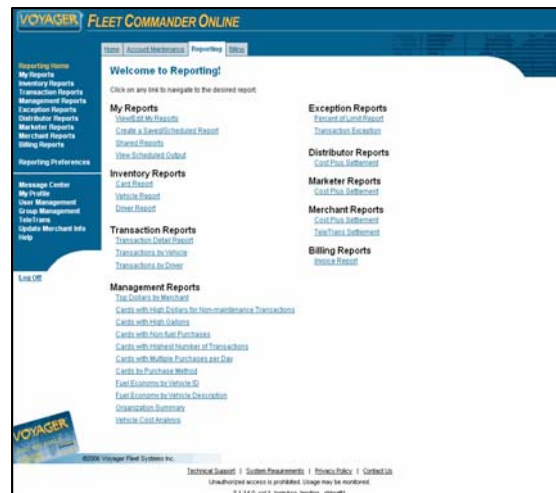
VOYAGER FLEET COMMANDER ONLINE

Home | Account Maintenance | Reporting | Billing

Reporting Home
My Reports
Inventory Reports
Transaction Reports
Management Reports
Exception Reports
Distributor Reports
Marketer Reports
Merchant Reports
Billing Reports

Reporting Preferences

Message Center
My Profile
User Management
Group Management
TeleTrans
Update Merchant Info
Help

Log Off

Welcome to Reporting!

Click on any link to navigate to the desired report.

My Reports
View/Edit My Reports
Create a Saved/Scheduled Report
Shared Reports
View Scheduled Output

Inventory Reports
Card Report
Vehicle Report
Driver Report

Transaction Reports
Transaction Detail Report
Transactions by Vehicle
Transactions by Driver

Management Reports
Top Dollars by Merchant
Cards with High Dollars for Non-maintenance Transactions
Cards with High Gallons
Cards with Non-fuel Purchases
Cards with Highest Number of Transactions
Cards with Multiple Purchases per Day
Cards by Purchase Method
Fuel Economy by Vehicle ID
Fuel Economy by Vehicle Description
Organization Summary
Vehicle Cost Analysis

Exception Reports
Percent of Limit Report
Transaction Exception

Distributor Reports
Cost Plus Settlement

Marketer Reports
Cost Plus Settlement

Merchant Reports
Cost Plus Settlement
TeleTrans Settlement

Billing Reports
Invoice Report

VOYAGER

©2006 Voyager Fleet Systems Inc.

Technical Support | System Requirements | Privacy Policy | Contact Us
Unauthorized access is prohibited. Usage may be monitored.
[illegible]